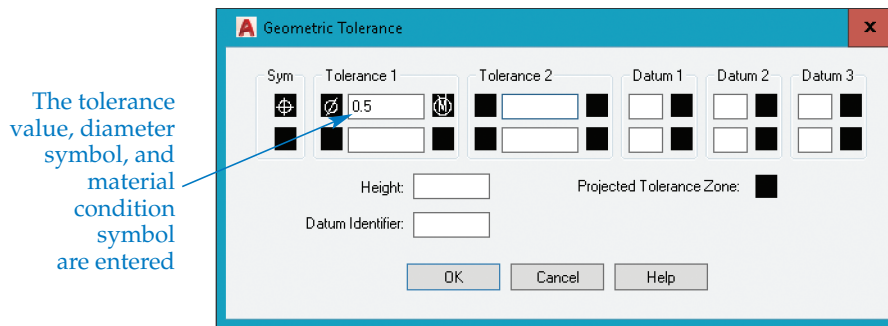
The tolerance value, diameter symbol, and material condition symbol are entered

Geometric Tolerance

Sym

Tolerance 1

Ø 0.5 Ⓜ

Tolerance 2

Datum 1

Datum 2

Datum 3

Height:

Projected Tolerance Zone:

Datum Identifier:

OK

Cancel

Help